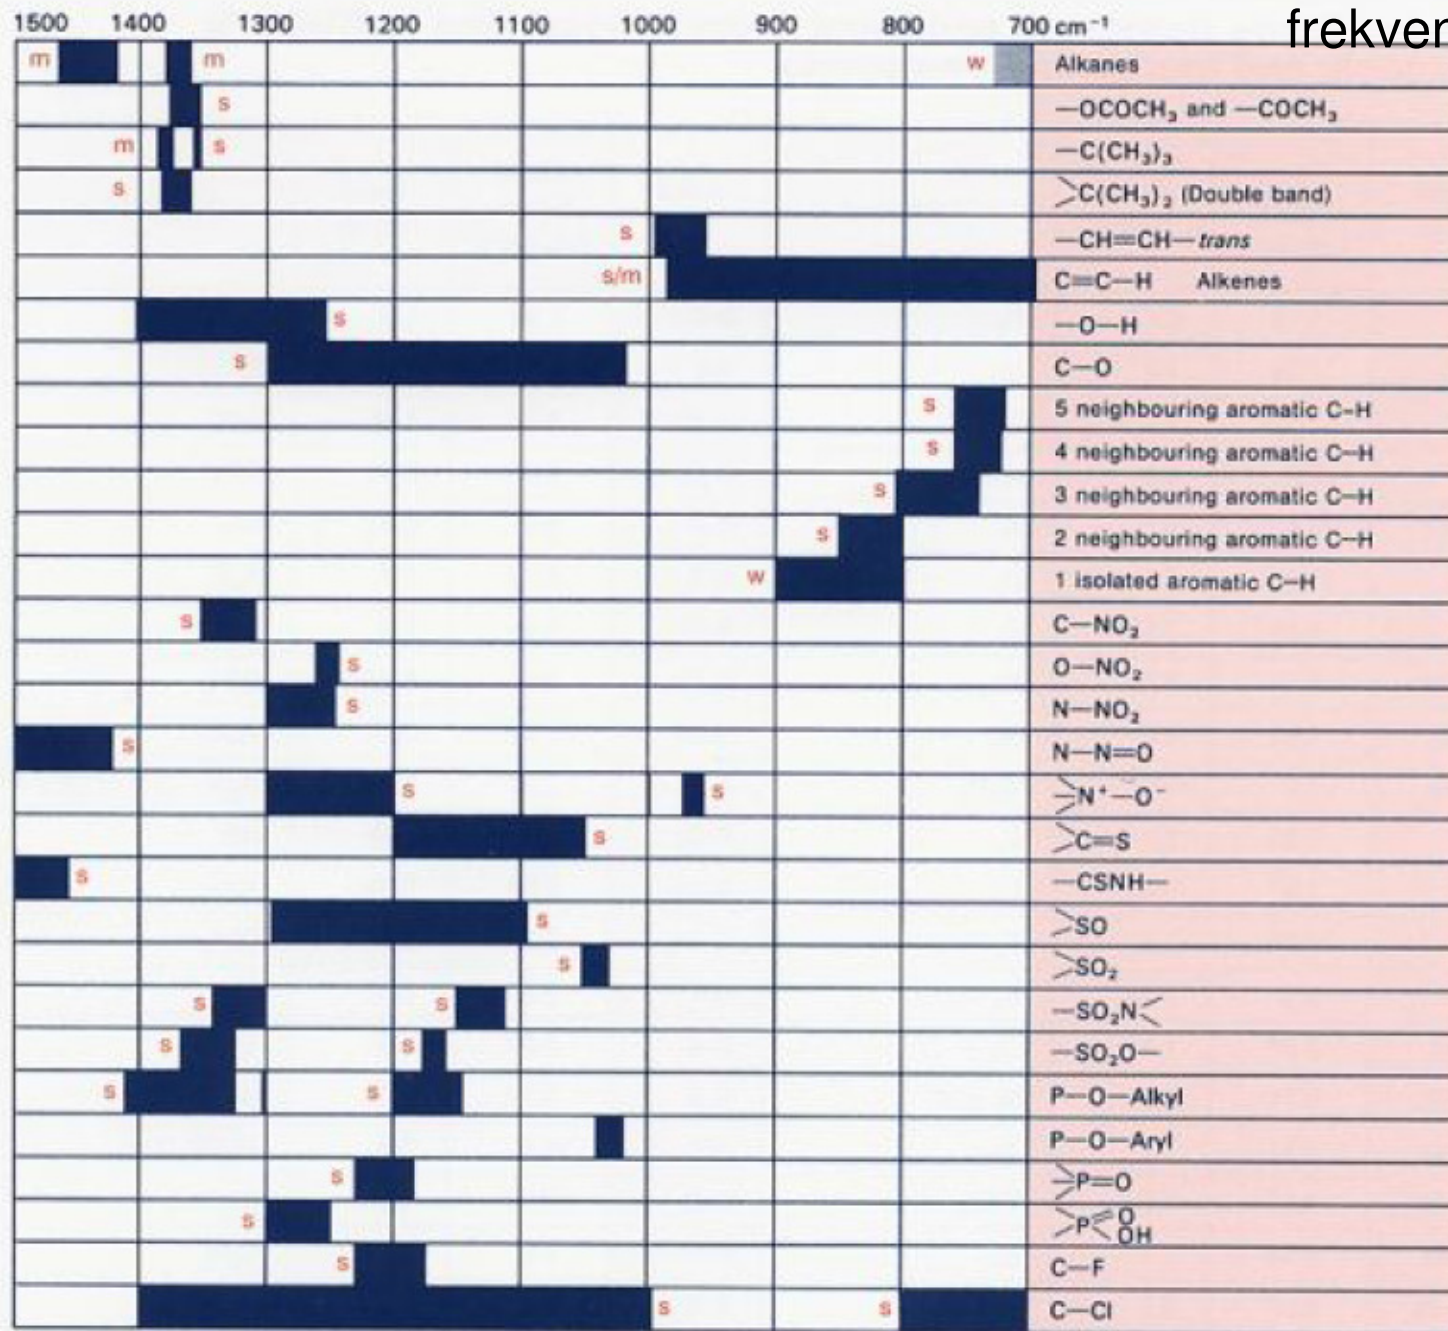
1500 1400 1300 1200 1100 1000 900 800 700 cm$^{-1}$ frekver

m m w Alkanes
s $-OCOCH_3$ and $-COCH_3$
m s $-C(CH_3)_3$
s $>C(CH_3)_2$ (Double band)
s $-CH=CH-$ trans
s/m $C=C-H$ Alkenes
s $-O-H$
s $C-O$
s 5 neighbouring aromatic C-H
s 4 neighbouring aromatic C-H
s 3 neighbouring aromatic C-H
s 2 neighbouring aromatic C-H
w 1 isolated aromatic C-H
s $C-NO_2$
s $O-NO_2$
s $N-NO_2$
s $N-N=O$
s s $>N^+-O^-$
s $>C=S$
s $-CSNH-$
s $>SO$
s $>SO_2$
s s $-SO_2N<$
s s $-SO_2O-$
s s P—O—Alkyl
P—O—Aryl
s $>P=O$
s $>P<^{O}_{OH}$
s C—F
s s C—Cl